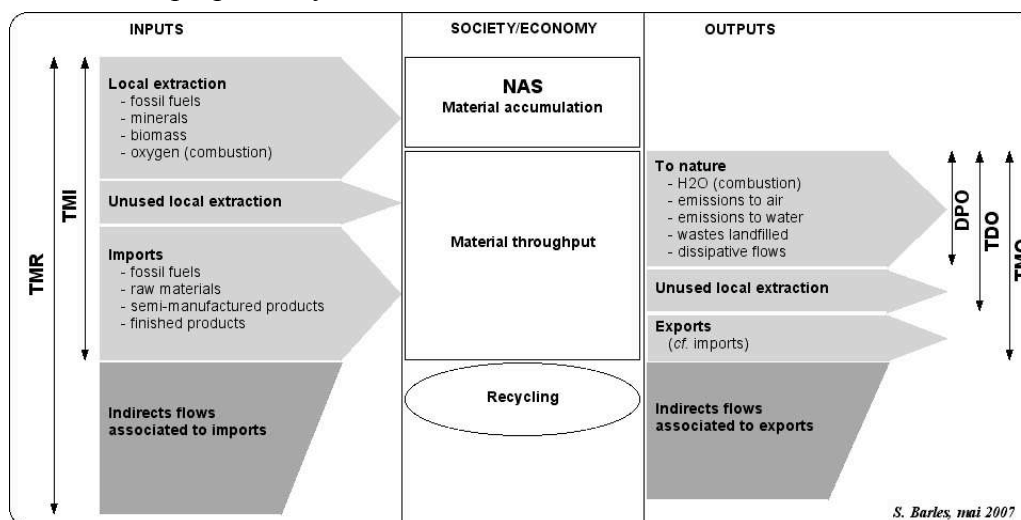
INPUTS

SOCIETY/ECONOMY

OUTPUTS

TMR

TMI

Local extraction
- fossil fuels
- minerals
- biomass
- oxygen (combustion)

Unused local extraction

Imports
- fossil fuels
- raw materials
- semi-manufactured products
- finished products

Indirects flows associated to imports

NAS
Material accumulation

Material throughput

Recycling

To nature
- H2O (combustion)
- emissions to air
- emissions to water
- wastes landfilled
- dissipative flows

Unused local extraction

Exports
(cf. imports)

Indirects flows associated to exports

DPO

TDO

TMO

S. Barles, mai 2007